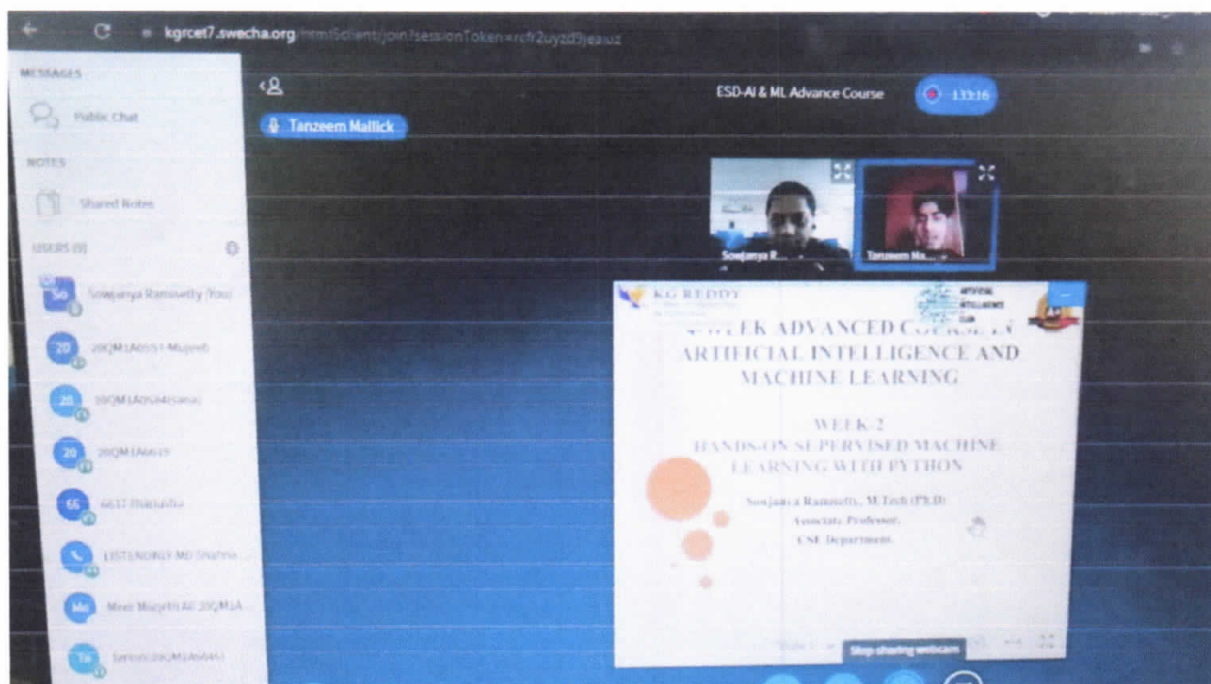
kgrcet7.swecha.org/html5client/join?sessionToken=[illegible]

MESSAGES

Public Chat

NOTES

Shared Notes

USERS (9)

Sowjanya Ramisetty (You)

20QM1A0551-Mujeeb

20QM1A0584 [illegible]

20QM1A0619

6637 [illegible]

LISTENONLY MD Shahne...

Meer Mujeeb AE 20QM1A...

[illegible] 20QM1A0645

Tanzeem Mallick

ESD-AI & ML Advance Course

1:33:16

Sowjanya R...

Tanzeem Ma...

KG REDDY

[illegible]

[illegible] WEEK ADVANCED COURSE IN ARTIFICIAL INTELLIGENCE AND MACHINE LEARNING

WEEK-2
HANDS-ON SUPERVISED MACHINE LEARNING WITH PYTHON

Sowjanya Ramisetty, M.Tech (Ph.D)
Associate Professor,
CSE Department.

Stop sharing webcam